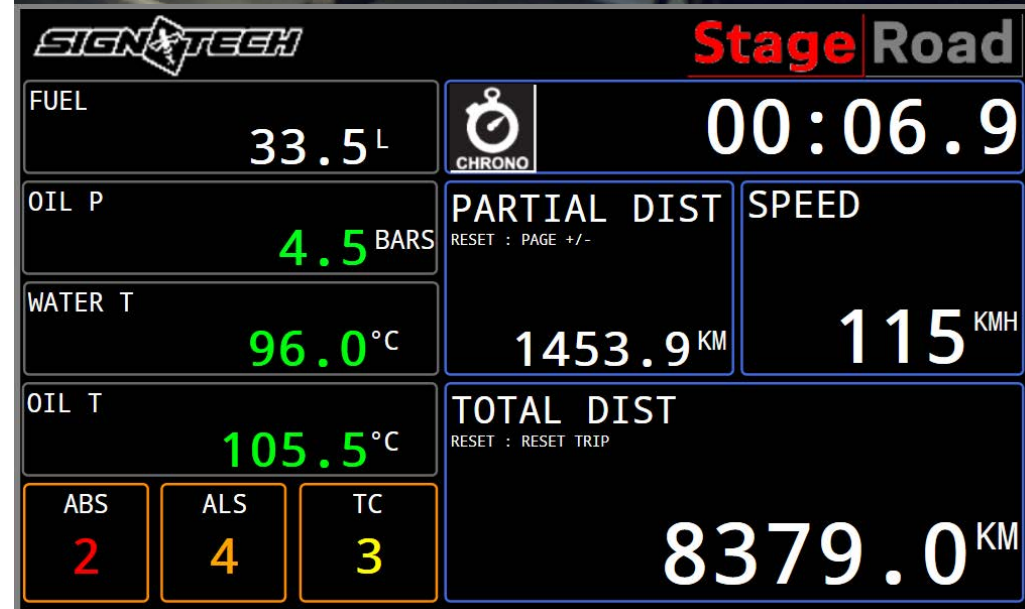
SIGNATECH

Stage Road

FUEL
33.5 L

CHRONO
00:06.9

OIL P
4.5 BARS

PARTIAL DIST
RESET : PAGE +/-
1453.9 KM

SPEED
115 KMH

WATER T
96.0 °C

OIL T
105.5 °C

TOTAL DIST
RESET : RESET TRIP
8379.0 KM

ABS
2

ALS
4

TC
3